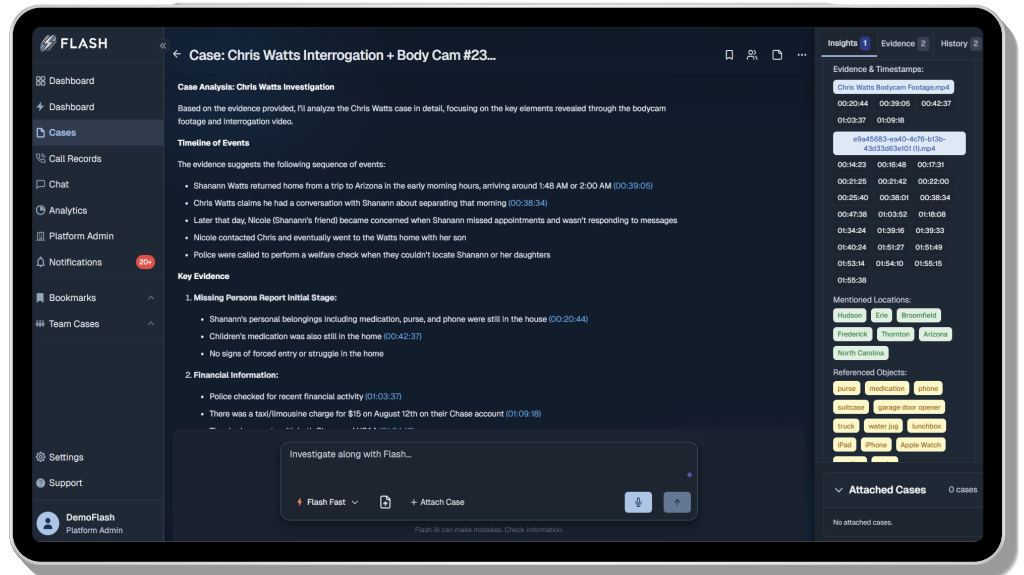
FLASH

Dashboard
Dashboard
Cases
Call Records
Chat
Analytics
Platform Admin
Notifications 20+
Bookmarks
Team Cases

Settings
Support
DemoFlash
Platform Admin

Case: Chris Watts Interrogation + Body Cam #23...

Case Analysis: Chris Watts Investigation

Based on the evidence provided, I'll analyze the Chris Watts case in detail, focusing on the key elements revealed through the bodycam footage and interrogation video.

Timeline of Events

The evidence suggests the following sequence of events:

- Shanann Watts returned home from a trip to Arizona in the early morning hours, arriving around 1:48 AM or 2:00 AM (00:39:05)
- Chris Watts claims he had a conversation with Shanann about separating that morning (00:38:34)
- Later that day, Nicole (Shanann's friend) became concerned when Shanann missed appointments and wasn't responding to messages
- Nicole contacted Chris and eventually went to the Watts home with her son
- Police were called to perform a welfare check when they couldn't locate Shanann or her daughters

Key Evidence

1. Missing Persons Report Initial Stage:
- Shanann's personal belongings including medication, purse, and phone were still in the house (00:20:44)
- Children's medication was also still in the home (00:42:37)
- No signs of forced entry or struggle in the home

2. Financial Information:
- Police checked for recent financial activity (01:03:37)
- There was a taxi/limousine charge for $15 on August 12th on their Chase account (01:09:18)
- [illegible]

Investigate along with Flash...

Flash Fast
Attach Case

Flash AI can make mistakes. Check information.

Insights 1 Evidence 2 History 2

Evidence & Timestamps:
Chris Watts Bodycam Footage.mp4
00:20:44 00:39:05 00:42:37
01:03:37 01:09:18
e9a45683-ea40-4c76-b13b-43d33d63e101 (1).mp4
00:14:23 00:16:48 00:17:31
00:21:25 00:21:42 00:22:00
00:25:40 00:38:01 00:38:34
00:47:38 01:03:52 01:18:08
01:34:24 01:39:16 01:39:33
01:40:24 01:51:27 01:51:49
01:53:14 01:54:10 01:55:15
01:55:38

Mentioned Locations:
Hudson Erie Broomfield
Frederick Thornton Arizona
North Carolina

Referenced Objects:
purse medication phone
suitcase garage door opener
truck water jug lunchbox
iPad iPhone Apple Watch

Attached Cases 0 cases
No attached cases.